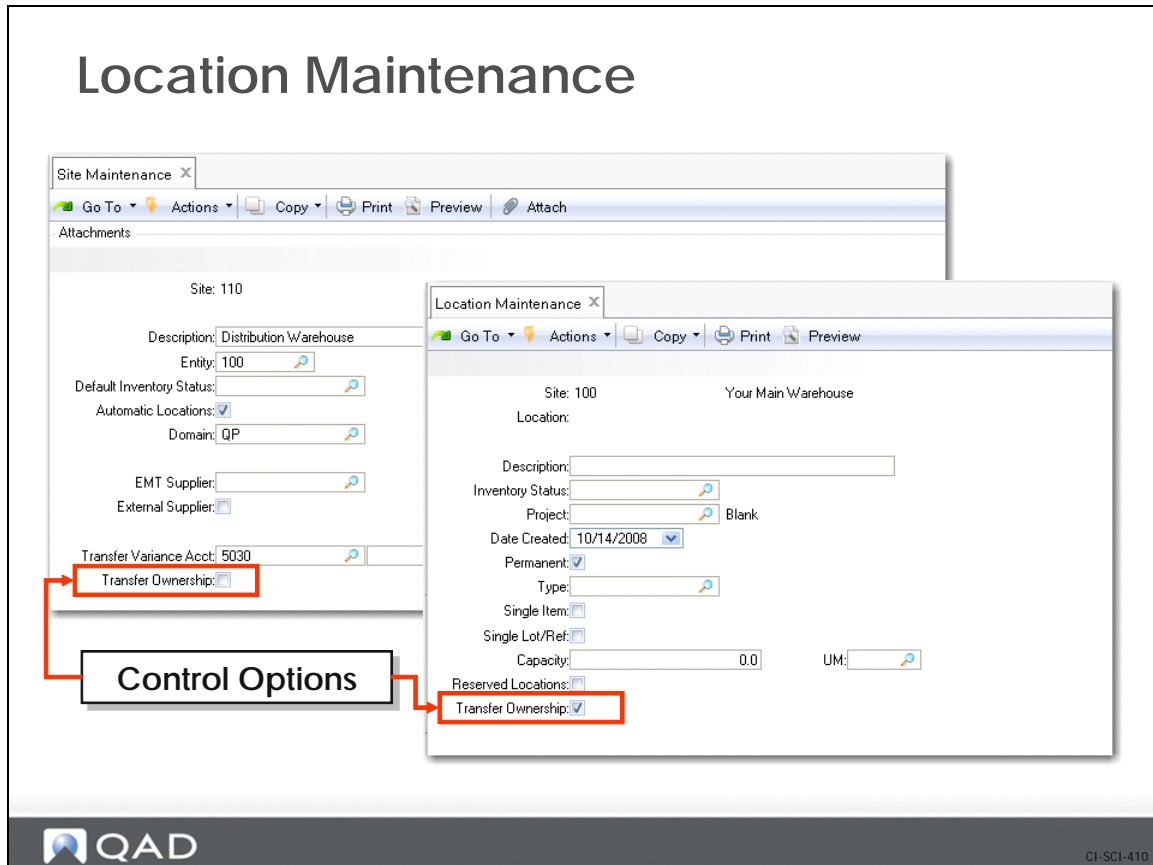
Location Maintenance

Site Maintenance ×

Go To ▾ Actions ▾ Copy ▾ Print Preview Attach

Attachments

Site: 110

Description: Distribution Warehouse
Entity: 100
Default Inventory Status:
Automatic Locations: ☑
Domain: QP

EMT Supplier:
External Supplier: ☐

Transfer Variance Acct: 5030
Transfer Ownership: ☐

Location Maintenance ×

Go To ▾ Actions ▾ Copy ▾ Print Preview

Site: 100 Your Main Warehouse
Location:

Description:
Inventory Status:
Project: Blank
Date Created: 10/14/2008
Permanent: ☑
Type:
Single Item: ☐
Single Lot/Ref: ☐
Capacity: 0.0 UM:
Reserved Locations: ☐
Transfer Ownership: ☑

Control Options

QAD

CI-SCI-410